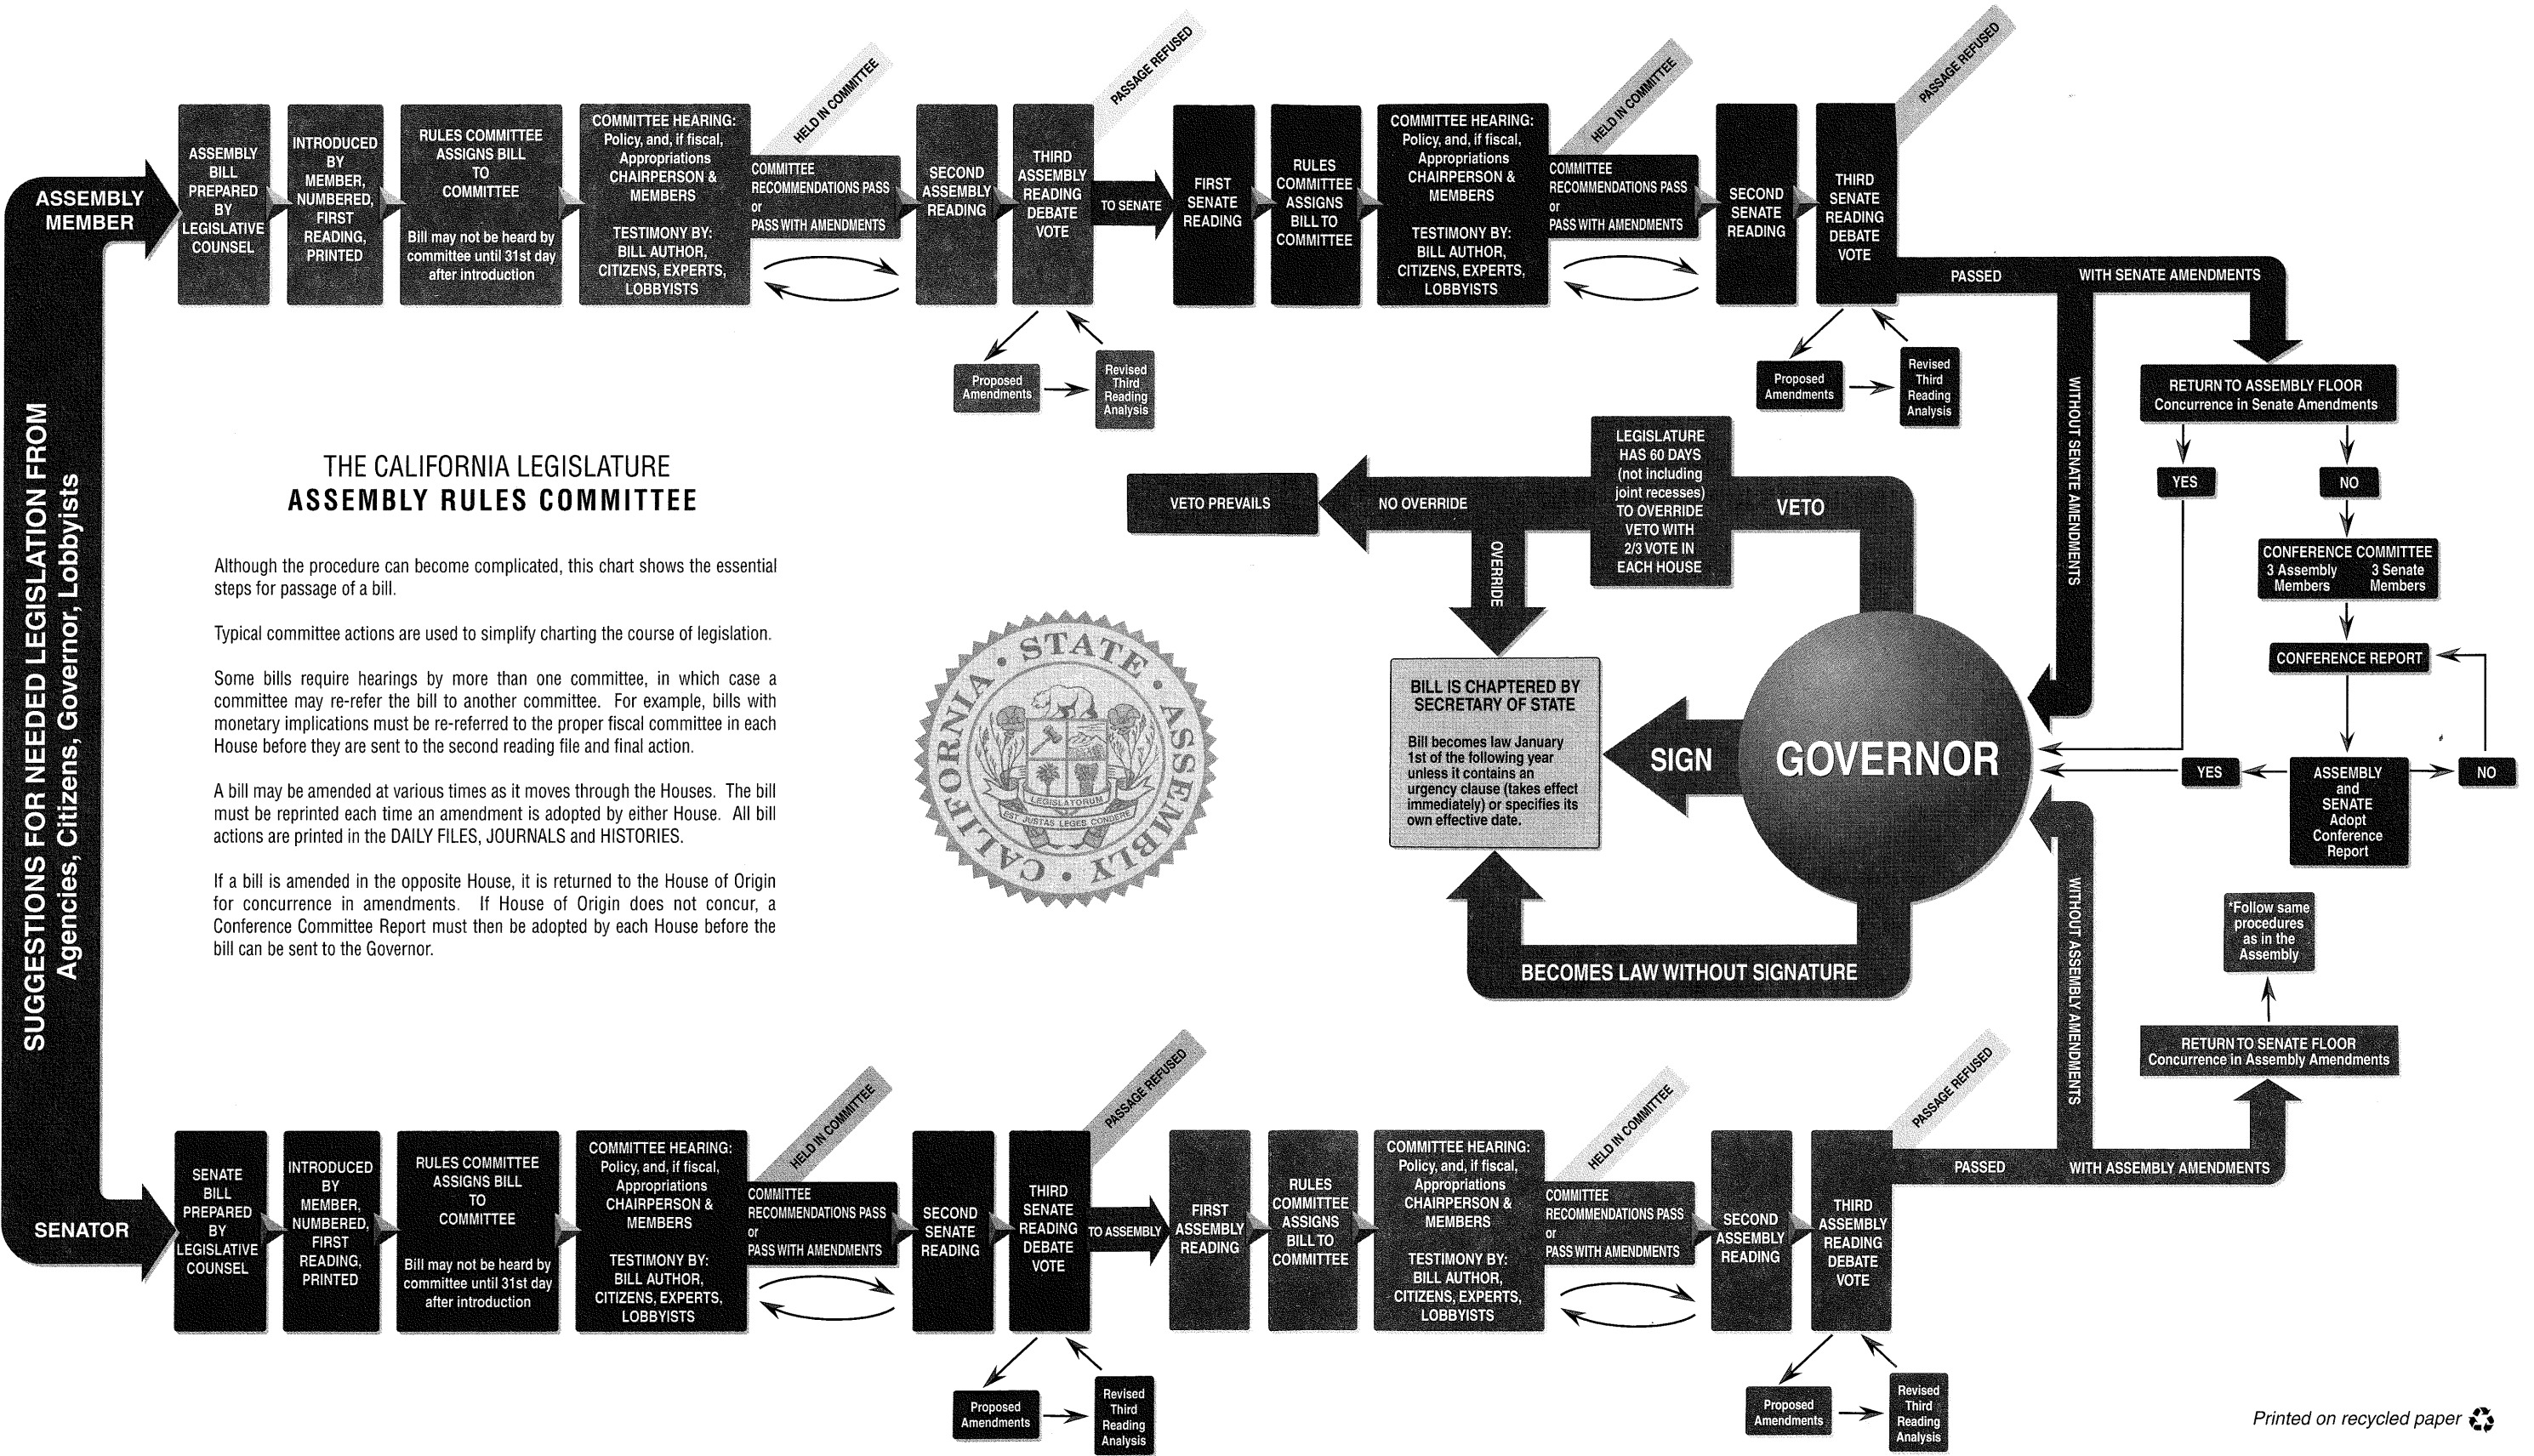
SUGGESTIONS FOR NEEDED LEGISLATION FROM Agencies, Citizens, Governor, Lobbyists

ASSEMBLY MEMBER

ASSEMBLY BILL PREPARED BY LEGISLATIVE COUNSEL

INTRODUCED BY MEMBER, NUMBERED, FIRST READING, PRINTED

RULES COMMITTEE ASSIGNS BILL TO COMMITTEE

Bill may not be heard by committee until 31st day after introduction

COMMITTEE HEARING: Policy, and, if fiscal, Appropriations CHAIRPERSON & MEMBERS

TESTIMONY BY: BILL AUTHOR, CITIZENS, EXPERTS, LOBBYISTS

HELD IN COMMITTEE

COMMITTEE RECOMMENDATIONS PASS or PASS WITH AMENDMENTS

SECOND ASSEMBLY READING

THIRD ASSEMBLY READING DEBATE VOTE

PASSAGE REFUSED

Proposed Amendments

Revised Third Reading Analysis

TO SENATE

FIRST SENATE READING

RULES COMMITTEE ASSIGNS BILL TO COMMITTEE

COMMITTEE HEARING: Policy, and, if fiscal, Appropriations CHAIRPERSON & MEMBERS

TESTIMONY BY: BILL AUTHOR, CITIZENS, EXPERTS, LOBBYISTS

HELD IN COMMITTEE

COMMITTEE RECOMMENDATIONS PASS or PASS WITH AMENDMENTS

SECOND SENATE READING

THIRD SENATE READING DEBATE VOTE

PASSAGE REFUSED

Proposed Amendments

Revised Third Reading Analysis

PASSED

WITH SENATE AMENDMENTS

WITHOUT SENATE AMENDMENTS

RETURN TO ASSEMBLY FLOOR Concurrence in Senate Amendments

YES

NO

CONFERENCE COMMITTEE 3 Assembly Members 3 Senate Members

CONFERENCE REPORT

ASSEMBLY and SENATE Adopt Conference Report

YES

NO

THE CALIFORNIA LEGISLATURE
ASSEMBLY RULES COMMITTEE

Although the procedure can become complicated, this chart shows the essential steps for passage of a bill.

Typical committee actions are used to simplify charting the course of legislation.

Some bills require hearings by more than one committee, in which case a committee may re-refer the bill to another committee. For example, bills with monetary implications must be re-referred to the proper fiscal committee in each House before they are sent to the second reading file and final action.

A bill may be amended at various times as it moves through the Houses. The bill must be reprinted each time an amendment is adopted by either House. All bill actions are printed in the DAILY FILES, JOURNALS and HISTORIES.

If a bill is amended in the opposite House, it is returned to the House of Origin for concurrence in amendments. If House of Origin does not concur, a Conference Committee Report must then be adopted by each House before the bill can be sent to the Governor.

CALIFORNIA STATE ASSEMBLY
LEGISLATORUM
EST JUSTAS LEGES CONDERE

VETO PREVAILS

NO OVERRIDE

OVERRIDE

LEGISLATURE HAS 60 DAYS (not including joint recesses) TO OVERRIDE VETO WITH 2/3 VOTE IN EACH HOUSE

VETO

BILL IS CHAPTERED BY SECRETARY OF STATE

Bill becomes law January 1st of the following year unless it contains an urgency clause (takes effect immediately) or specifies its own effective date.

SIGN

GOVERNOR

BECOMES LAW WITHOUT SIGNATURE

WITHOUT ASSEMBLY AMENDMENTS

*Follow same procedures as in the Assembly

RETURN TO SENATE FLOOR Concurrence in Assembly Amendments

SENATOR

SENATE BILL PREPARED BY LEGISLATIVE COUNSEL

INTRODUCED BY MEMBER, NUMBERED, FIRST READING, PRINTED

RULES COMMITTEE ASSIGNS BILL TO COMMITTEE

Bill may not be heard by committee until 31st day after introduction

COMMITTEE HEARING: Policy, and, if fiscal, Appropriations CHAIRPERSON & MEMBERS

TESTIMONY BY: BILL AUTHOR, CITIZENS, EXPERTS, LOBBYISTS

HELD IN COMMITTEE

COMMITTEE RECOMMENDATIONS PASS or PASS WITH AMENDMENTS

SECOND SENATE READING

THIRD SENATE READING DEBATE VOTE

PASSAGE REFUSED

Proposed Amendments

Revised Third Reading Analysis

TO ASSEMBLY

FIRST ASSEMBLY READING

RULES COMMITTEE ASSIGNS BILL TO COMMITTEE

COMMITTEE HEARING: Policy, and, if fiscal, Appropriations CHAIRPERSON & MEMBERS

TESTIMONY BY: BILL AUTHOR, CITIZENS, EXPERTS, LOBBYISTS

HELD IN COMMITTEE

COMMITTEE RECOMMENDATIONS PASS or PASS WITH AMENDMENTS

SECOND ASSEMBLY READING

THIRD ASSEMBLY READING DEBATE VOTE

PASSAGE REFUSED

PASSED

WITH ASSEMBLY AMENDMENTS

Proposed Amendments

Revised Third Reading Analysis

Printed on recycled paper